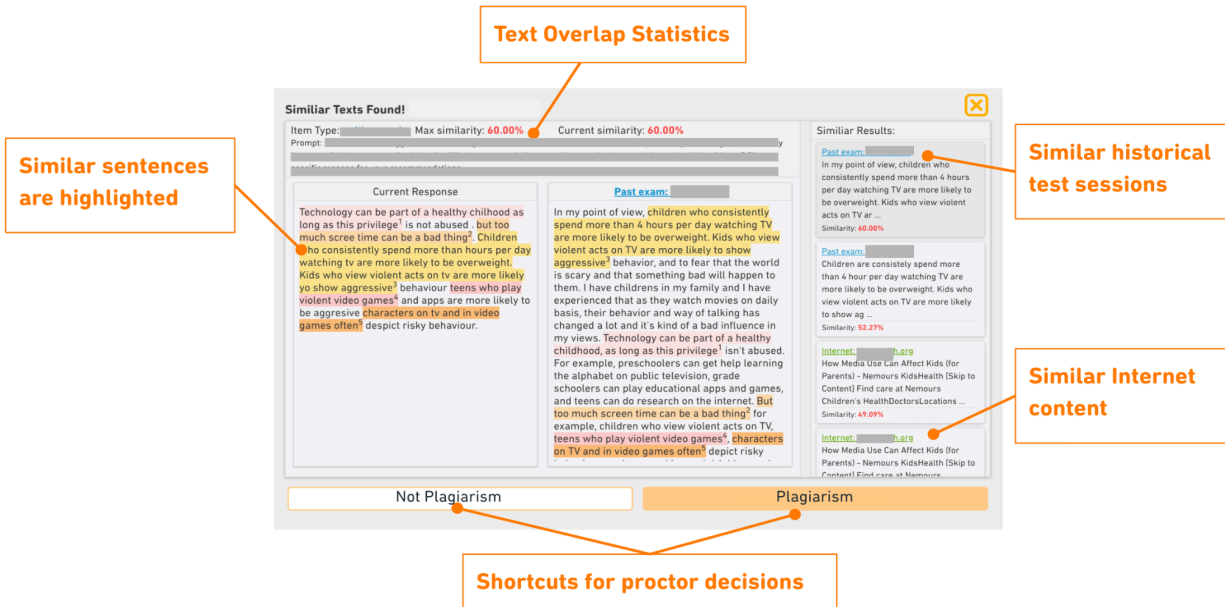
Text Overlap Statistics

Similiar Texts Found!

Item Type: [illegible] Max similarity: 60.00% Current similarity: 60.00%

Prompt: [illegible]

Similar sentences are highlighted

Current Response

Technology can be part of a healthy chilhood as long as this privilege$^1$ is not abused . but too much scree time can be a bad thing$^2$. Children who consistently spend more than hours per day watching tv are more likely to be overweight. Kids who view violent acts on tv are more likely yo show aggressive$^3$ behaviour teens who play violent video games$^4$ and apps are more likely to be aggresive characters on tv and in video games often$^5$ despict risky behaviour.

Past exam: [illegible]

In my point of view, children who consistently spend more than 4 hours per day watching TV are more likely to be overweight. Kids who view violent acts on TV are more likely to show aggressive$^3$ behavior, and to fear that the world is scary and that something bad will happen to them. I have childrens in my family and I have experienced that as they watch movies on daily basis, their behavior and way of talking has changed a lot and it's kind of a bad influence in my views. Technology can be part of a healthy childhood, as long as this privilege$^1$ isn't abused. For example, preschoolers can get help learning the alphabet on public television, grade schoolers can play educational apps and games, and teens can do research on the internet. But too much screen time can be a bad thing$^2$ for example, children who view violent acts on TV, teens who play violent video games$^4$, characters on TV and in video games often$^5$ depict risky

Similiar Results:

Past exam: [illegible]
In my point of view, children who consistently spend more than 4 hours per day watching TV are more likely to be overweight. Kids who view violent acts on TV ar ...
Similarity: 60.00%

Past exam: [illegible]
Children are consistely spend more than 4 hour per day watching TV are more likely to be overweight. Kids who view violent acts on TV are more likely to show ag ...
Similarity: 52.27%

Internet: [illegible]h.org
How Media Use Can Affect Kids (for Parents) - Nemours KidsHealth [Skip to Content] Find care at Nemours Children's HealthDoctorsLocations ...
Similarity: 49.09%

Internet: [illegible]h.org
How Media Use Can Affect Kids (for Parents) - Nemours KidsHealth [Skip to Content] Find care at Nemours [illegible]

Similar historical test sessions

Similar Internet content

Not Plagiarism

Plagiarism

Shortcuts for proctor decisions